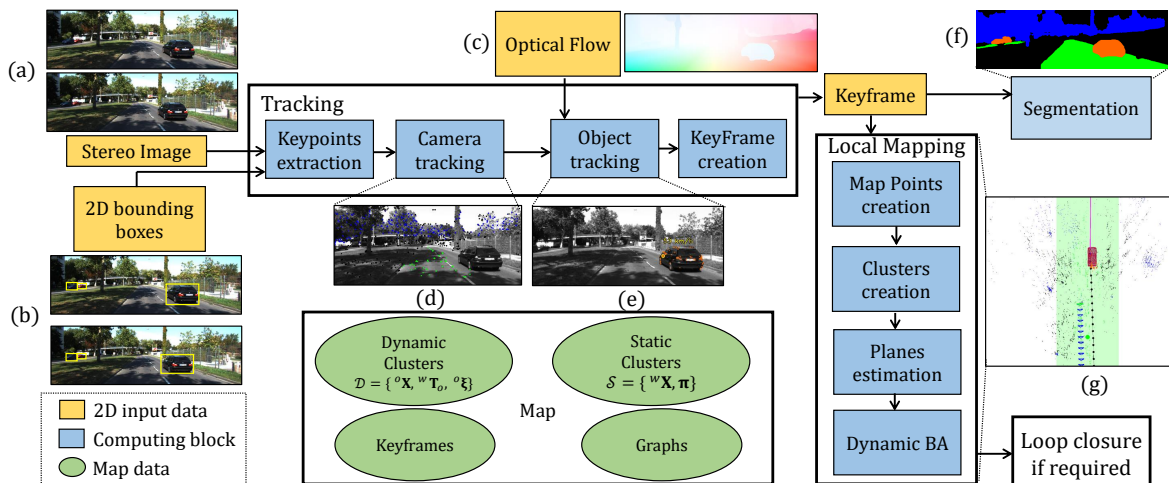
(a)

(c) Optical Flow

(f)

Tracking

Keypoints extraction

Camera tracking

Object tracking

KeyFrame creation

Keyframe

Segmentation

Stereo Image

2D bounding boxes

Local Mapping

Map Points creation

Clusters creation

Planes estimation

Dynamic BA

(b)

(d)

(e)

(g)

Dynamic Clusters $\mathcal{D} = \{ {}^{o}\mathbf{X}, {}^{w}\mathbf{T}_{o}, {}^{o}\boldsymbol{\xi} \}$

Static Clusters $\mathcal{S} = \{ {}^{w}\mathbf{X}, \boldsymbol{\pi} \}$

Map

Keyframes

Graphs

2D input data

Computing block

Map data

Loop closure if required